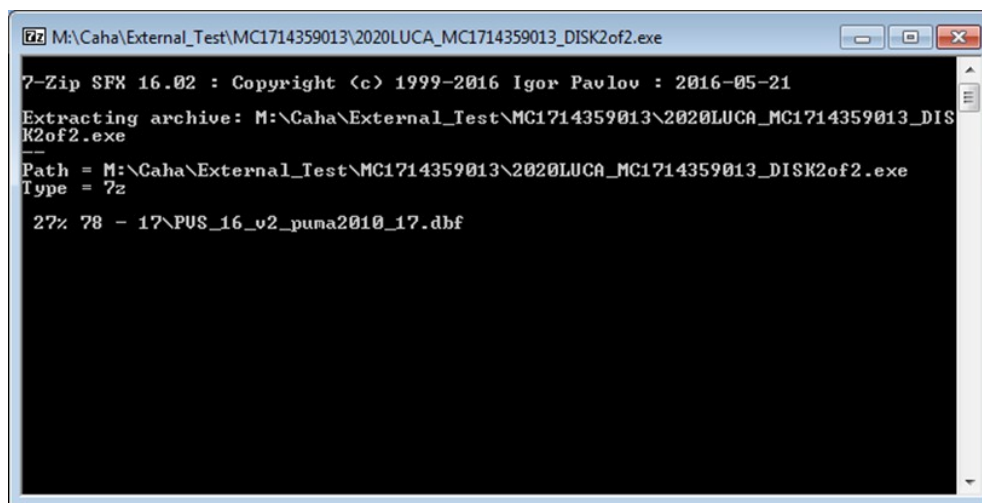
7z M:\Caha\External_Test\MC1714359013\2020LUCA_MC1714359013_DISK2of2.exe

7-Zip SFX 16.02 : Copyright (c) 1999-2016 Igor Pavlov : 2016-05-21

Extracting archive: M:\Caha\External_Test\MC1714359013\2020LUCA_MC1714359013_DISK2of2.exe
--
Path = M:\Caha\External_Test\MC1714359013\2020LUCA_MC1714359013_DISK2of2.exe
Type = 7z

27% 78 - 17\PVS_16_v2_puma2010_17.dbf